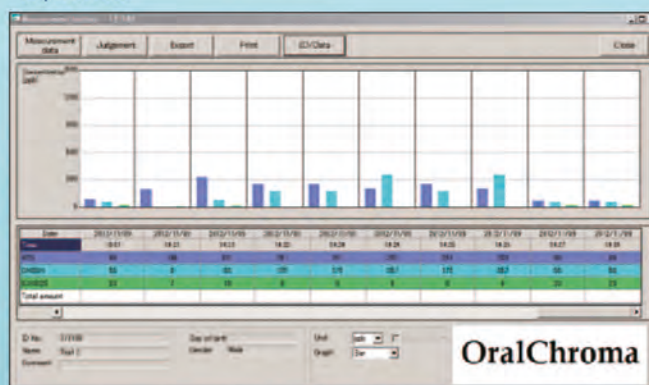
Measurement data | Judgement | Export | Print | ID/Data | Close

Concentration (ppb)

1200
900
600
300

| Date | 2012/11/09 | 2012/11/09 | 2012/11/09 | 2012/11/09 | 2012/11/09 | 2012/11/09 | 2012/11/09 | 2012/11/09 | 2012/11/09 | 2012/11/09 |
|---|---|---|---|---|---|---|---|---|---|---|
| Time | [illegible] | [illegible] | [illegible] | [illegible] | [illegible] | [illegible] | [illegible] | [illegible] | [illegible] | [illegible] |
| H2S | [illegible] | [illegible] | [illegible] | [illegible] | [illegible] | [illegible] | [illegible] | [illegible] | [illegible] | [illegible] |
| CH3SH | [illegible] | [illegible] | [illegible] | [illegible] | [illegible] | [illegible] | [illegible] | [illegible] | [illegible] | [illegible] |
| (CH3)2S | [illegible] | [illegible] | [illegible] | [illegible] | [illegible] | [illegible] | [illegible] | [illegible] | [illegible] | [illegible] |
| Total amount | | | | | | | | | | |

ID No. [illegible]
Name Test 1
Comment
Day of birth
Gender Male
Unit ppb
Graph Bar

OralChroma